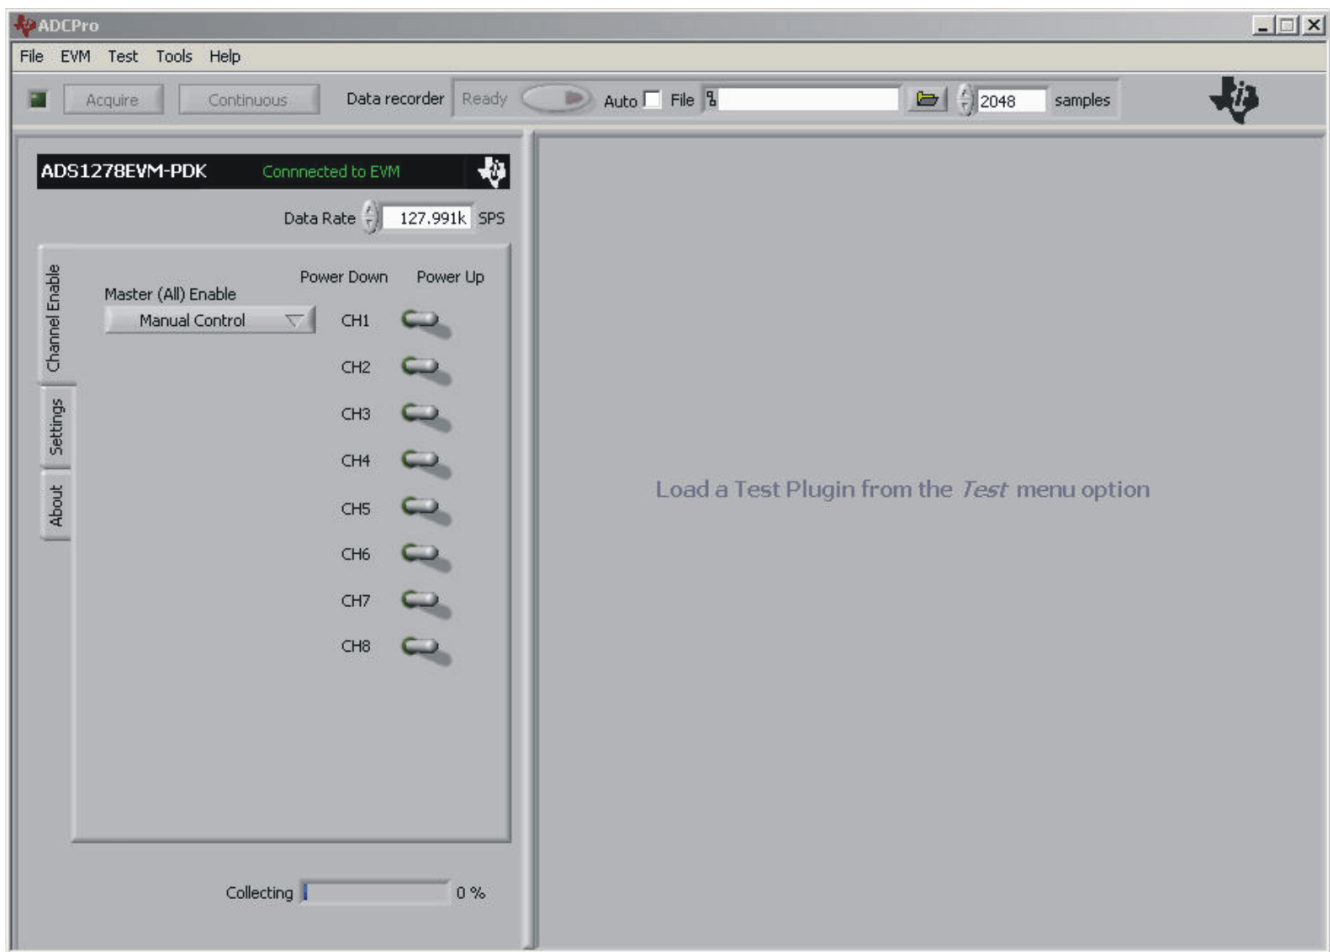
ADCPro

File EVM Test Tools Help

Acquire Continuous Data recorder Ready Auto File 2048 samples

ADS1278EVM-PDK Connected to EVM

Data Rate 127.991k SPS

Channel Enable

Settings

About

Master (All) Enable

Manual Control

Power Down Power Up

CH1

CH2

CH3

CH4

CH5

CH6

CH7

CH8

Collecting 0 %

Load a Test Plugin from the *Test* menu option